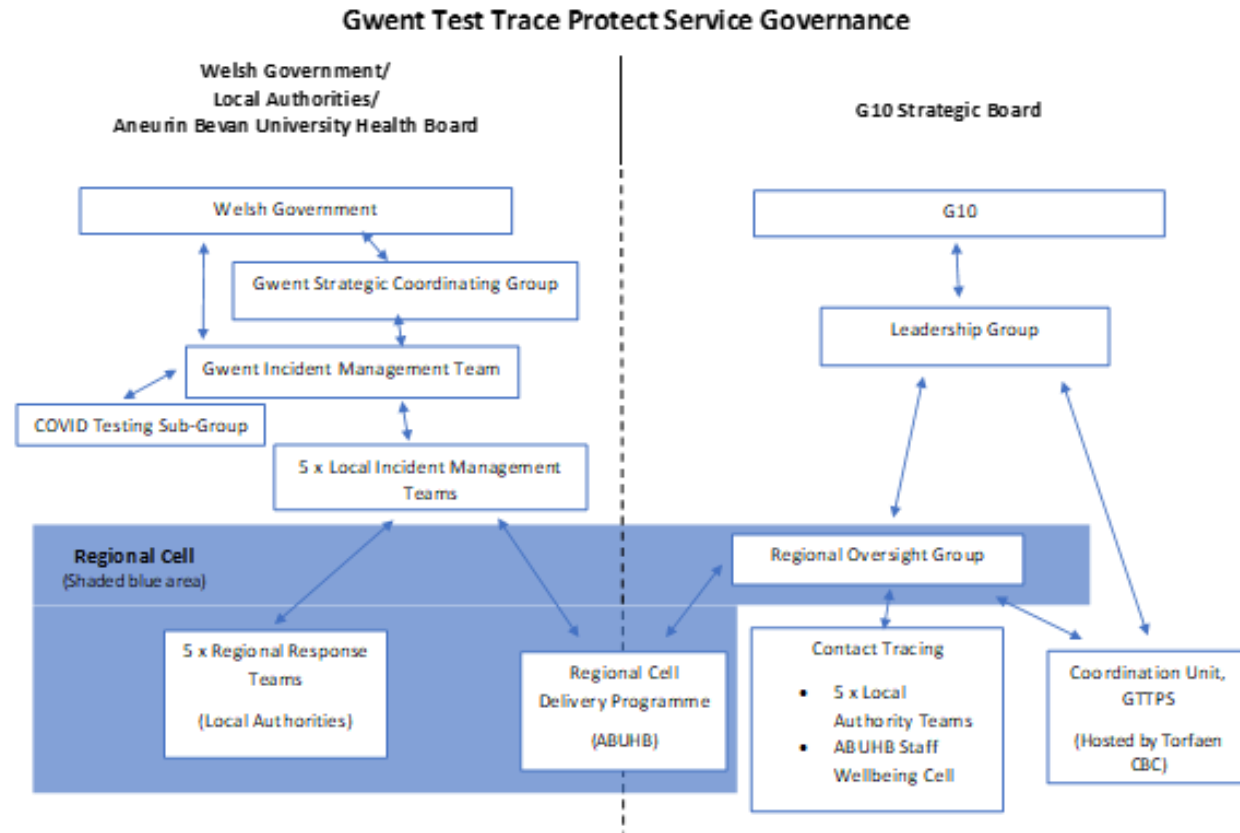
Gwent Test Trace Protect Service Governance

Welsh Government/
Local Authorities/
Aneurin Bevan University Health Board

G10 Strategic Board

Welsh Government

Gwent Strategic Coordinating Group

Gwent Incident Management Team

COVID Testing Sub-Group

5 x Local Incident Management Teams

G10

Leadership Group

Regional Cell
(Shaded blue area)

Regional Oversight Group

5 x Regional Response Teams

(Local Authorities)

Regional Cell Delivery Programme

(ABUHB)

Contact Tracing

- 5 x Local Authority Teams
- ABUHB Staff Wellbeing Cell

Coordination Unit, GTTPS

(Hosted by Torfaen CBC)